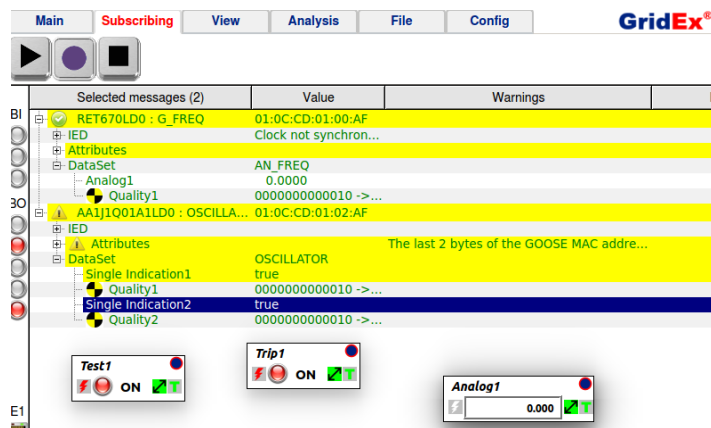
Main | Subscribing | View | Analysis | File | Config

GridEx®

BI

BO

E1

| Selected messages (2) | Value | Warnings |
|---|---|---|
| RET670LD0 : G_FREQ | 01:0C:CD:01:00:AF | |
| IED | Clock not synchron... | |
| Attributes | | |
| DataSet | AN_FREQ | |
| Analog1 | 0.0000 | |
| Quality1 | 0000000000010 ->... | |
| AA1J1Q01A1LD0 : OSCILLA... | 01:0C:CD:01:02:AF | |
| IED | | |
| Attributes | | The last 2 bytes of the GOOSE MAC addre... |
| DataSet | OSCILLATOR | |
| Single Indication1 | true | |
| Quality1 | 0000000000010 ->... | |
| Single Indication2 | true | |
| Quality2 | 0000000000010 ->... | |

Test1
ON

Trip1
ON

Analog1
0.000